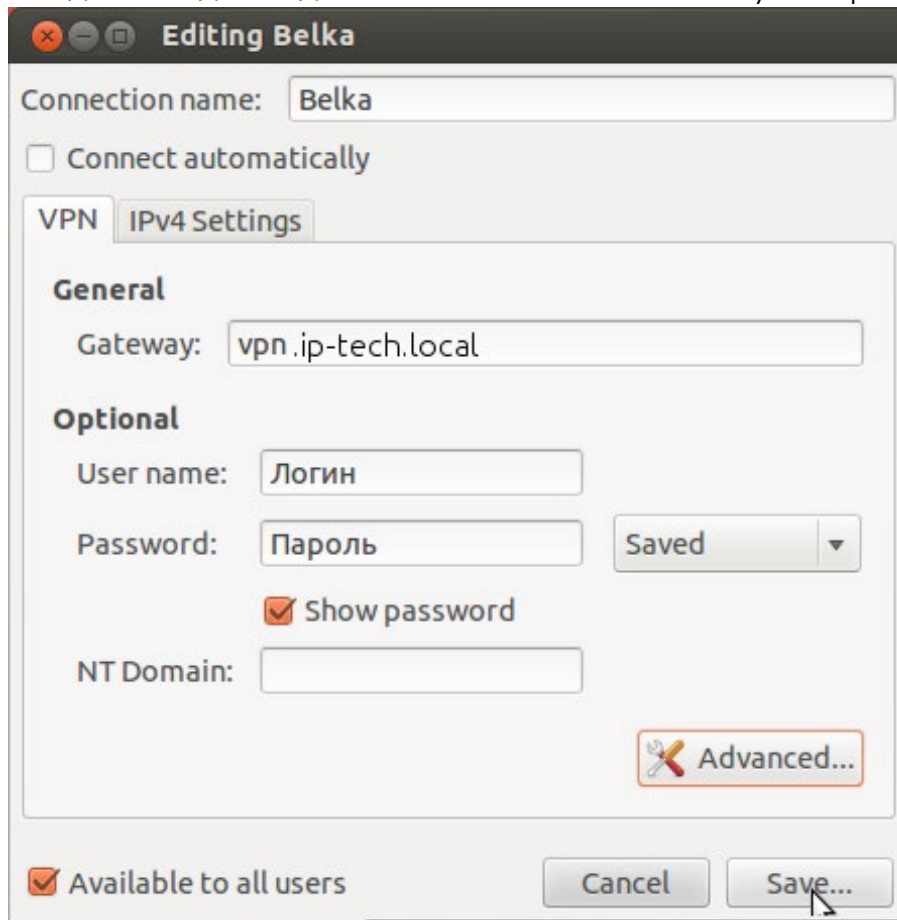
Editing Belka

Connection name: Belka

Connect automatically

VPN IPv4 Settings

General

Gateway: vpn.ip-tech.local

Optional

User name: Логин

Password: Пароль Saved

Show password

NT Domain:

Advanced...

Available to all users

Cancel Save...